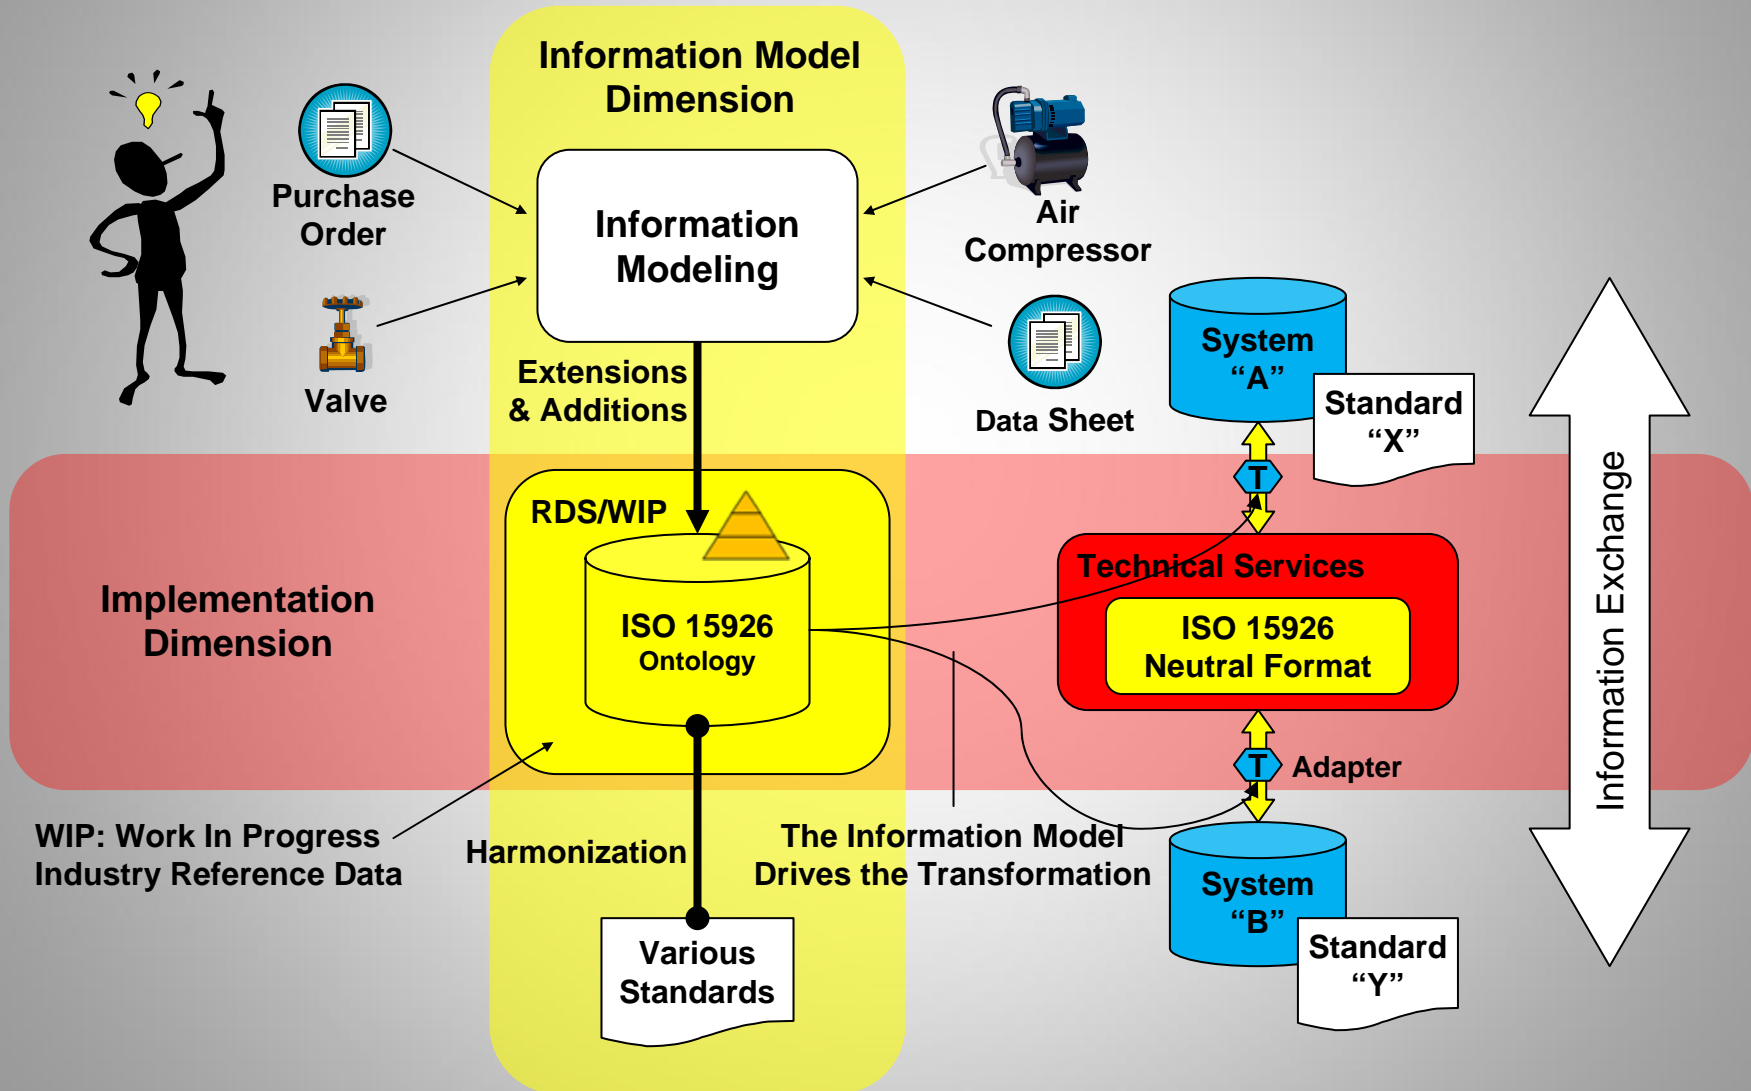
Information Model Dimension

Purchase Order

Information Modeling

Air Compressor

Valve

Data Sheet

System "A"

Standard "X"

Extensions & Additions

Information Exchange

T

RDS/WIP

Technical Services

ISO 15926 Ontology

ISO 15926 Neutral Format

Implementation Dimension

T

Adapter

WIP: Work In Progress Industry Reference Data

Harmonization

The Information Model Drives the Transformation

System "B"

Standard "Y"

Various Standards